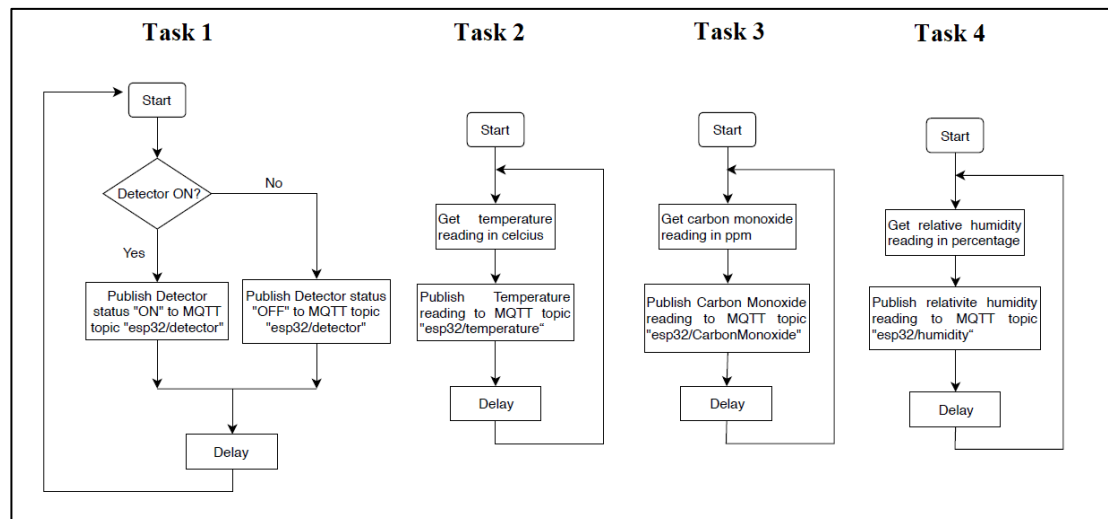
Task 1

Start

Detector ON?

No

Yes

Publish Detector status "ON" to MQTT topic "esp32/detector"

Publish Detector status "OFF" to MQTT topic "esp32/detector"

Delay

Task 2

Start

Get temperature reading in celcius

Publish Temperature reading to MQTT topic "esp32/temperature“

Delay

Task 3

Start

Get carbon monoxide reading in ppm

Publish Carbon Monoxide reading to MQTT topic "esp32/CarbonMonoxide"

Delay

Task 4

Start

Get relative humidity reading in percentage

Publish relativite humidity reading to MQTT topic "esp32/humidity“

Delay